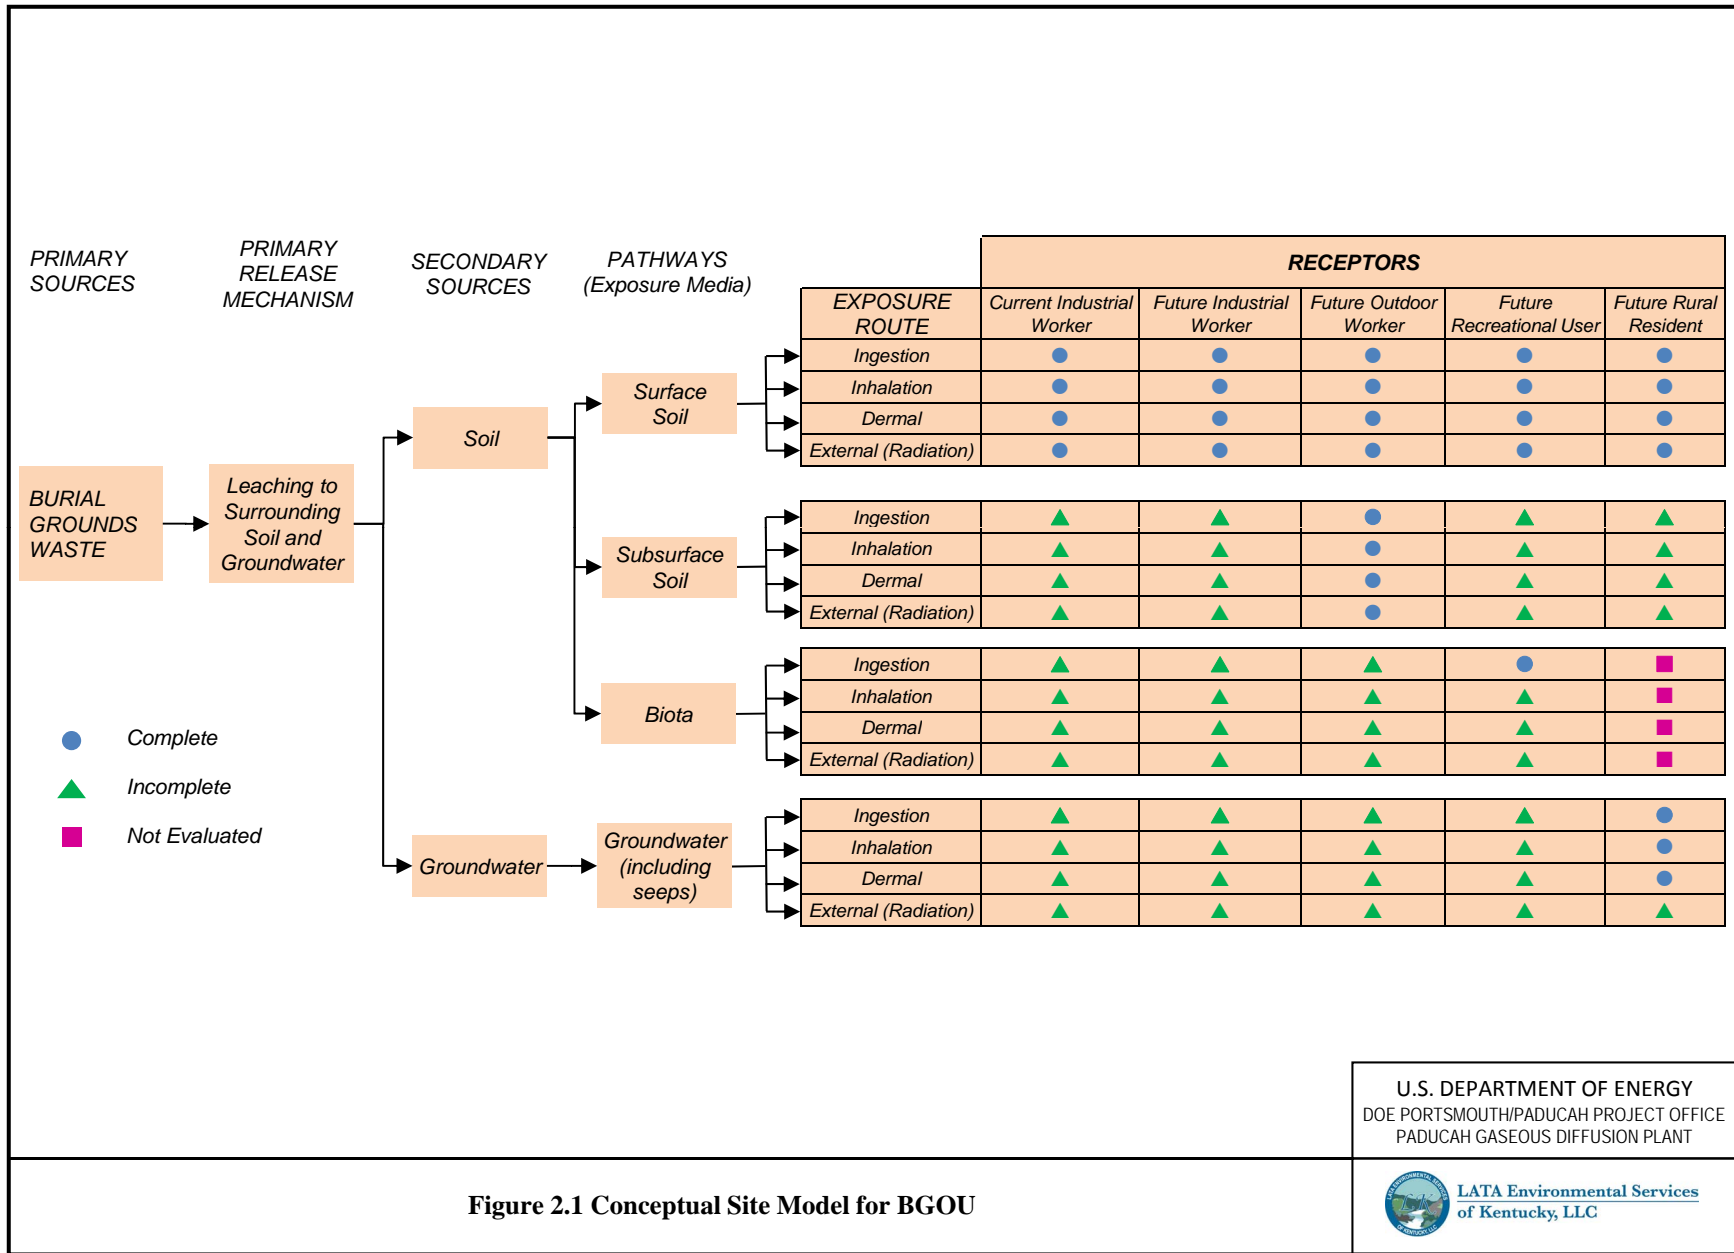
PRIMARY SOURCES

PRIMARY RELEASE MECHANISM

SECONDARY SOURCES

PATHWAYS (Exposure Media)

BURIAL GROUNDS WASTE

Leaching to Surrounding Soil and Groundwater

Soil

Groundwater

Surface Soil

Subsurface Soil

Biota

Groundwater (including seeps)

| EXPOSURE ROUTE | Current Industrial Worker | Future Industrial Worker | Future Outdoor Worker | Future Recreational User | Future Rural Resident |
|---|---|---|---|---|---|
| Ingestion | ● | ● | ● | ● | ● |
| Inhalation | ● | ● | ● | ● | ● |
| Dermal | ● | ● | ● | ● | ● |
| External (Radiation) | ● | ● | ● | ● | ● |
| Ingestion | ▲ | ▲ | ● | ▲ | ▲ |
| Inhalation | ▲ | ▲ | ● | ▲ | ▲ |
| Dermal | ▲ | ▲ | ● | ▲ | ▲ |
| External (Radiation) | ▲ | ▲ | ● | ▲ | ▲ |
| Ingestion | ▲ | ▲ | ▲ | ● | ■ |
| Inhalation | ▲ | ▲ | ▲ | ▲ | ■ |
| Dermal | ▲ | ▲ | ▲ | ▲ | ■ |
| External (Radiation) | ▲ | ▲ | ▲ | ▲ | ■ |
| Ingestion | ▲ | ▲ | ▲ | ▲ | ● |
| Inhalation | ▲ | ▲ | ▲ | ▲ | ● |
| Dermal | ▲ | ▲ | ▲ | ▲ | ● |
| External (Radiation) | ▲ | ▲ | ▲ | ▲ | ▲ |

RECEPTORS

● Complete
▲ Incomplete
■ Not Evaluated

U.S. DEPARTMENT OF ENERGY
DOE PORTSMOUTH/PADUCAH PROJECT OFFICE
PADUCAH GASEOUS DIFFUSION PLANT

LATA Environmental Services of Kentucky, LLC

Figure 2.1 Conceptual Site Model for BGOU